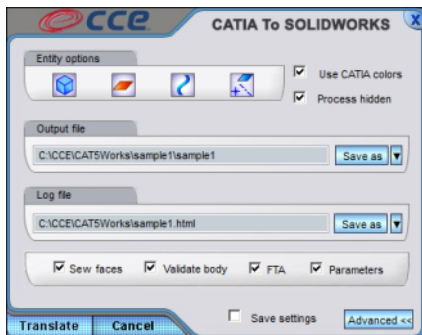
CCE
CATIA To SOLIDWORKS
X

Entity options

Use CATIA colors

Process hidden

Output file

C:\CCE\CAT5Works\sample1\sample1

Save as

Log file

C:\CCE\CAT5Works\sample1.html

Save as

Sew faces
Validate body
FTA
Parameters

Translate
Cancel
Save settings
Advanced <<